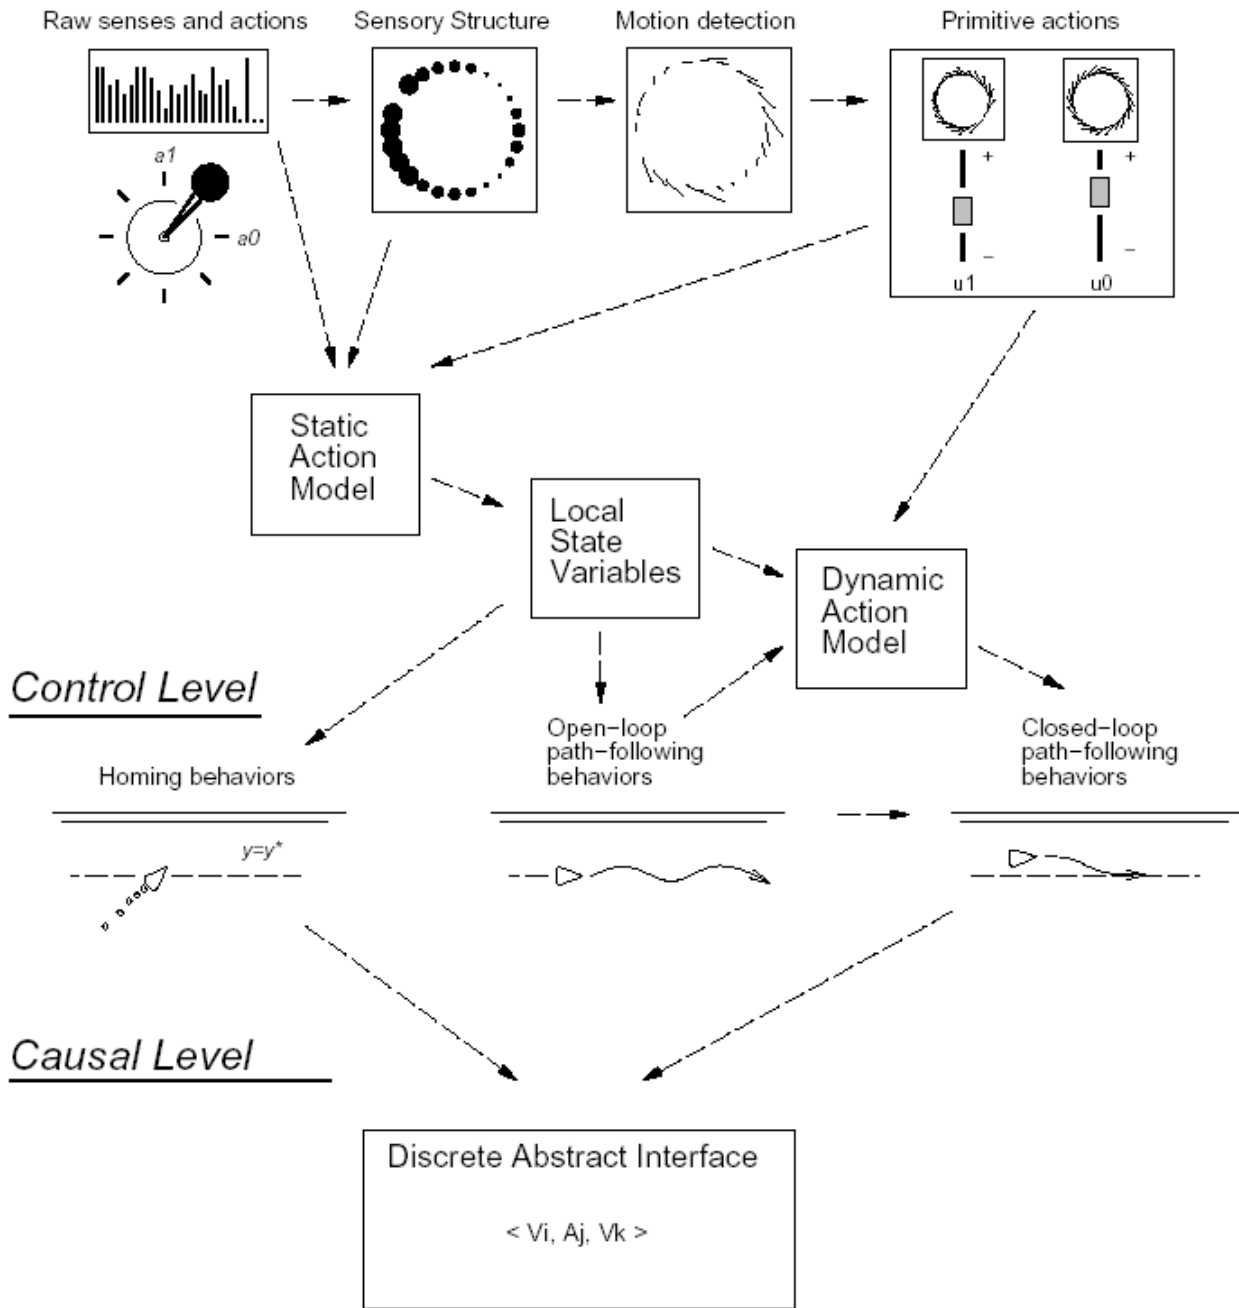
Raw senses and actions

Sensory Structure

Motion detection

Primitive actions

a1

a0

+

–

u1

+

–

u0

Static Action Model

Local State Variables

Dynamic Action Model

Control Level

Homing behaviors

Open–loop path–following behaviors

Closed–loop path–following behaviors

y=y*

Causal Level

Discrete Abstract Interface

< Vi, Aj, Vk >